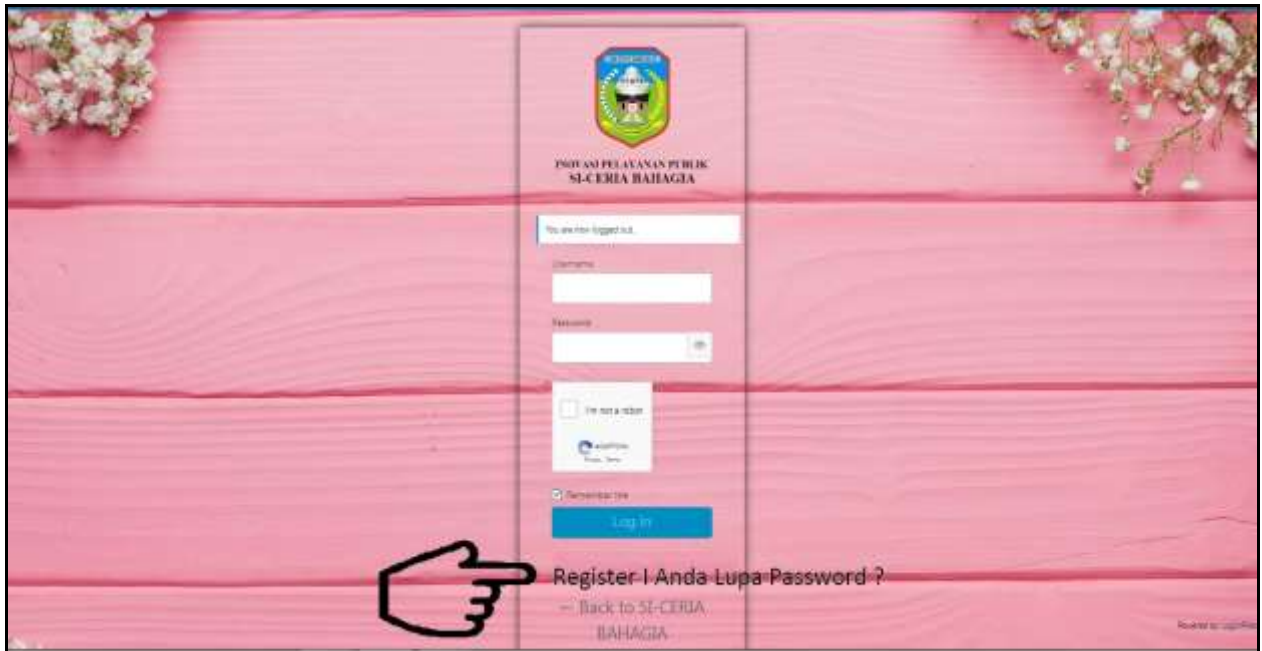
INOVASI PELAYANAN PUBLIK
SI-CERIA BAHAGIA

You are now logged out.

Username

Password

I'm not a robot

reCAPTCHA
Privacy - Terms

Remember me

Log In

Register I Anda Lupa Password ?

← Back to SI-CERIA BAHAGIA

Powered by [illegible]